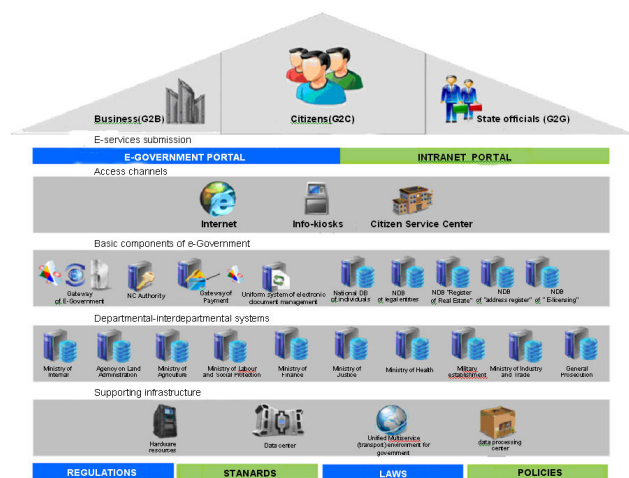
Business(G2B)

Citizens(G2C)

State officials (G2G)

E-services submission

E-GOVERNMENT PORTAL

INTRANET PORTAL

Access channels

Internet

Info-kiosks

Citizen Service Center

Basic components of e-Government

Gateway of E-Government

NC Authority

Gateway of Payment

Uniform system of electronic document management

National DB of individuals

NDB of legal entities

NDB "Register of Real Estate"

NDB of "address register"

NDB of " E-licensing"

Departmental-interdepartmental systems

Ministry of Internal

Agency on Land Administration

Ministry of Agriculture

Ministry of Labour and Social Protection

Ministry of Finance

Ministry of Justice

Ministry of Health

Military establishment

Ministry of Industry and Trade

General Prosecution

Supporting infrastructure

Hardware resources

Data center

Unified Multiservice (transport) environment for government

data processing center

REGULATIONS

STANARDS

LAWS

POLICIES